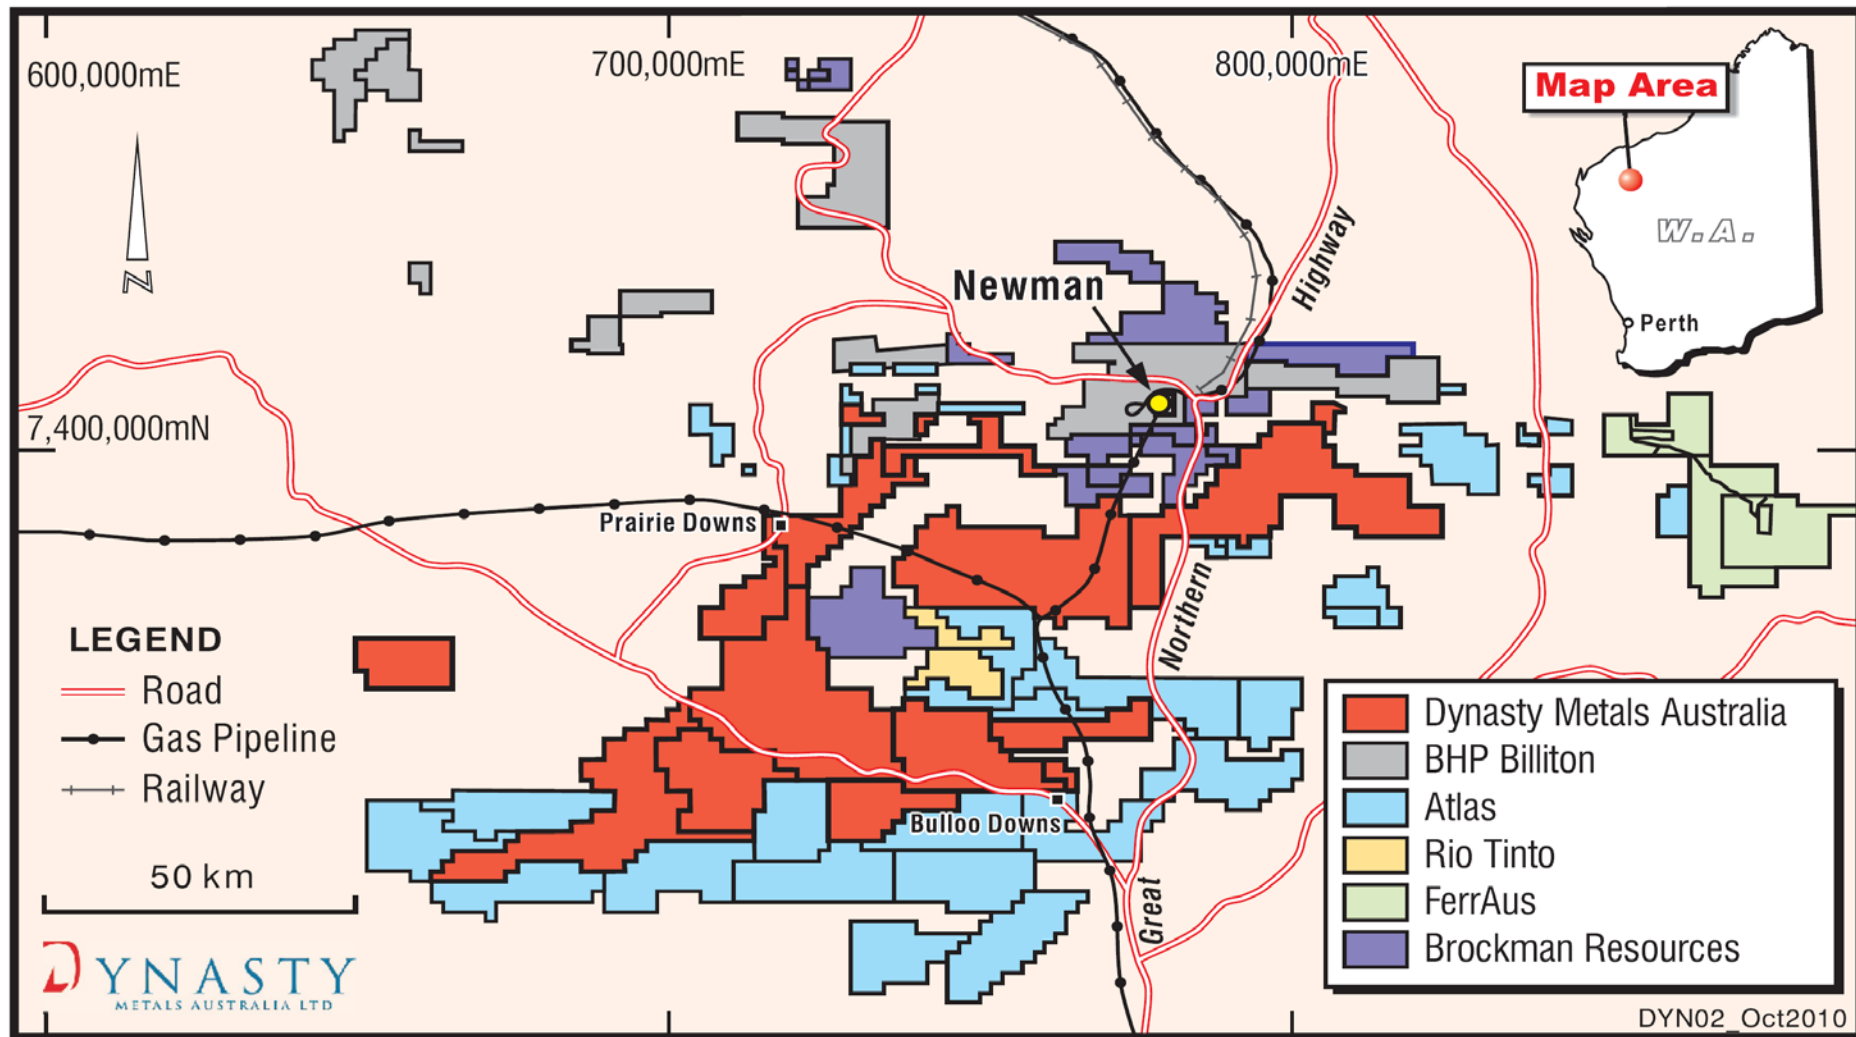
600,000mE
700,000mE
800,000mE
Map Area
W.A.
Perth
N
Newman
Highway
7,400,000mN
Prairie Downs
Northern
Great
Bulloo Downs
LEGEND
Road
Gas Pipeline
Railway
50 km
DYNASTY
METALS AUSTRALIA LTD
Dynasty Metals Australia
BHP Billiton
Atlas
Rio Tinto
FerrAus
Brockman Resources
DYN02_Oct2010